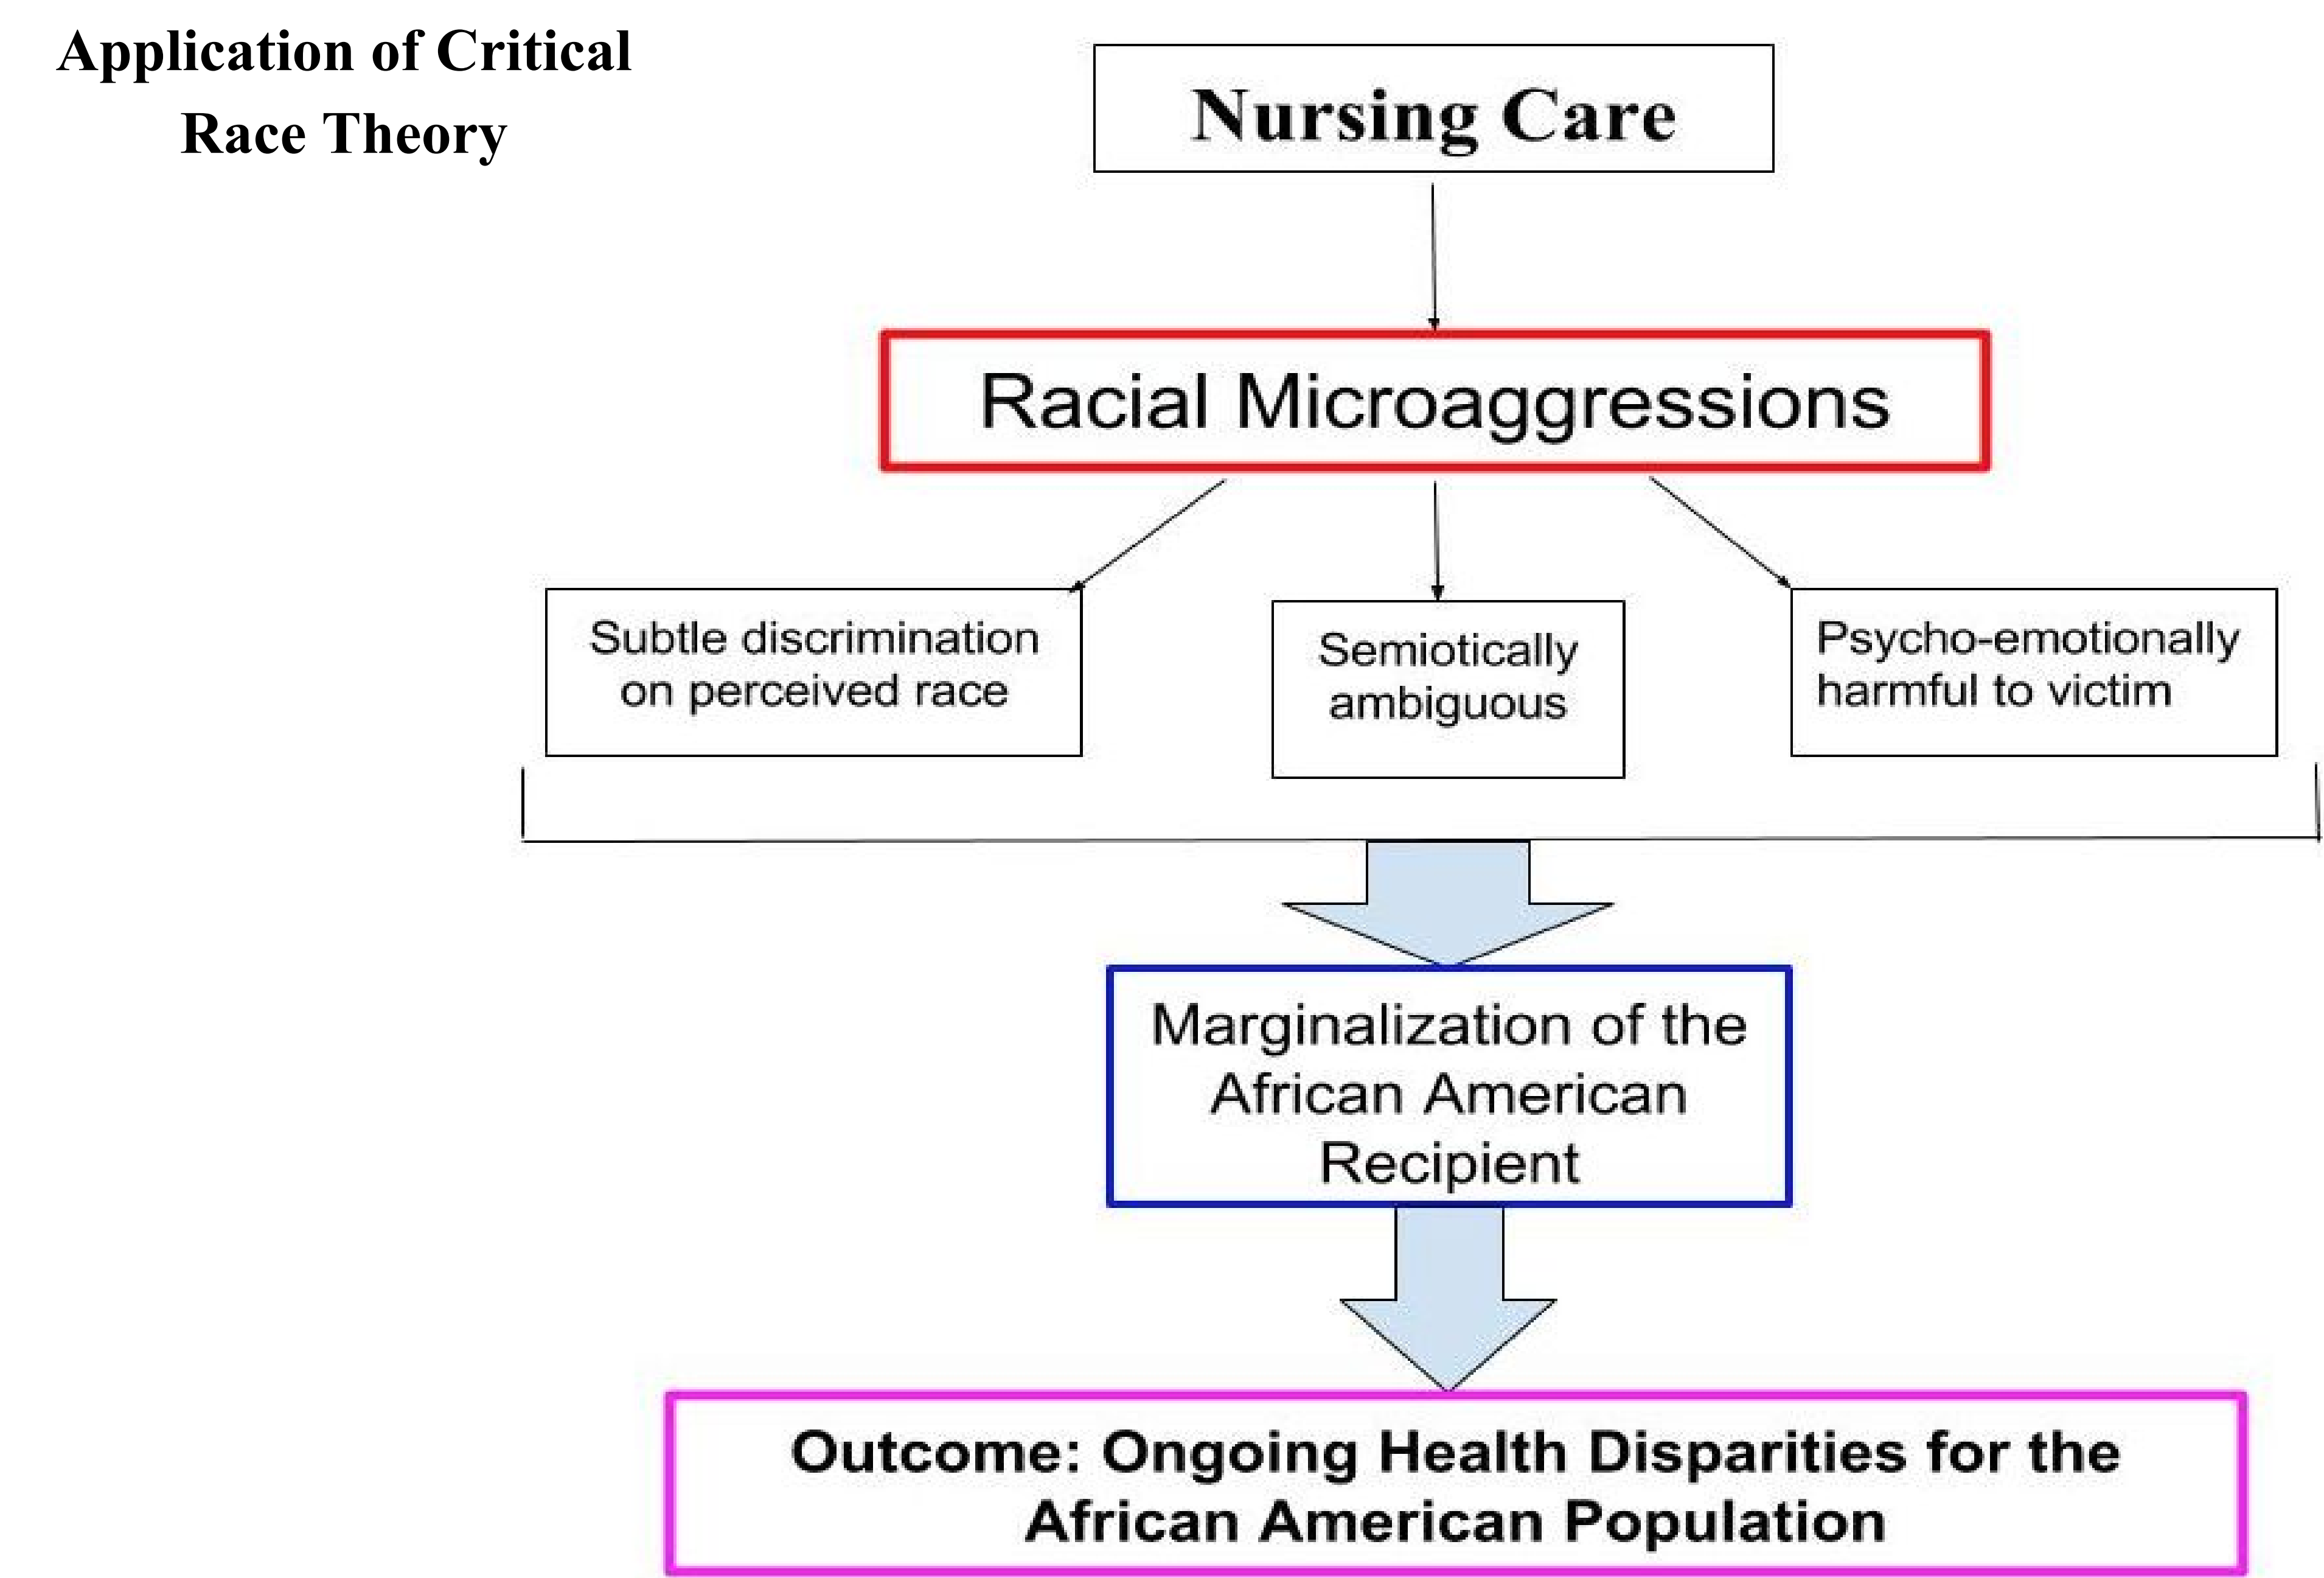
Application of Critical Race Theory

Nursing Care

Racial Microaggressions

Subtle discrimination on perceived race

Semiotically ambiguous

Psycho-emotionally harmful to victim

Marginalization of the African American Recipient

Outcome: Ongoing Health Disparities for the African American Population